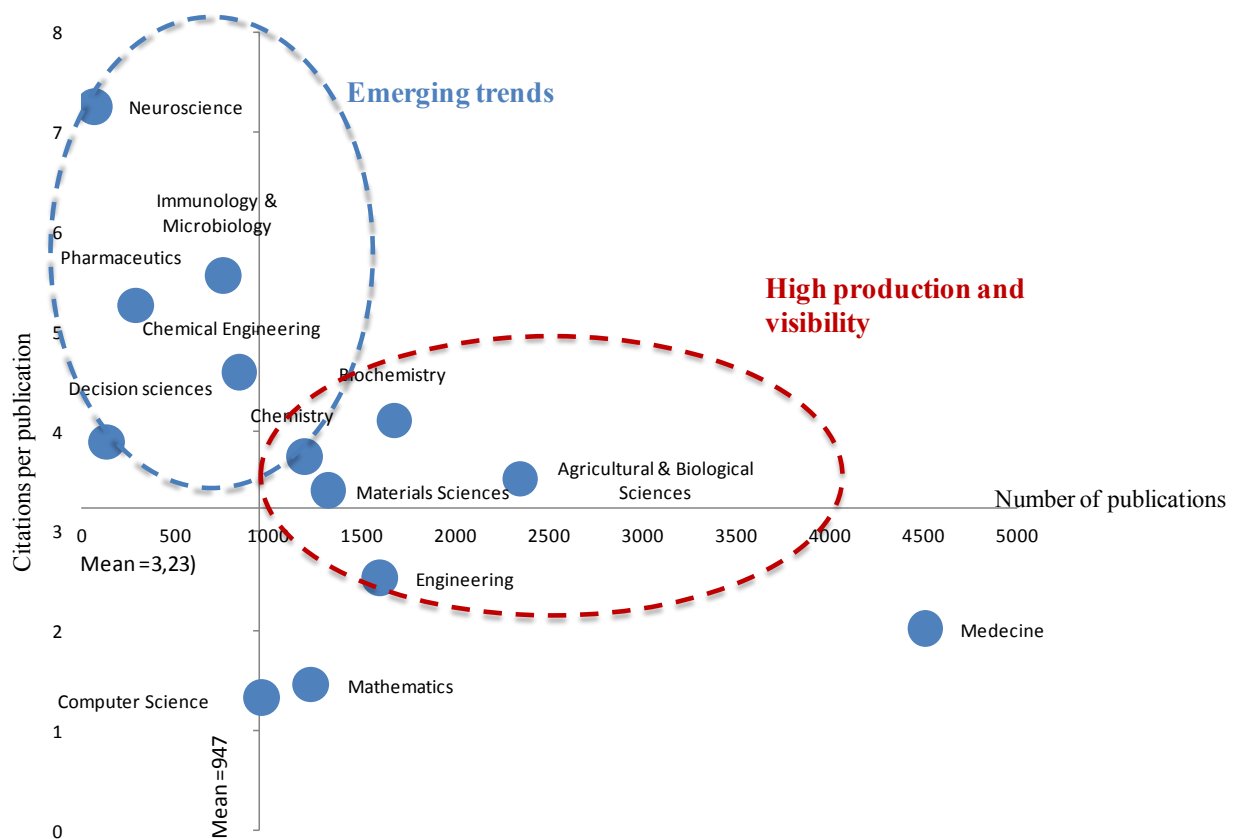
8

7

6

5

4

3

2

1

0

Citations per publication

Emerging trends

Neuroscience

Immunology & Microbiology

Pharmaceutics

Chemical Engineering

Decision sciences

High production and visibility

Biochemistry

Chemistry

Agricultural & Biological Sciences

Materials Sciences

Number of publications

0 500 1000 1500 2000 2500 3000 3500 4000 4500 5000

Mean =3,23)

Engineering

Medecine

Mathematics

Computer Science

Mean =947